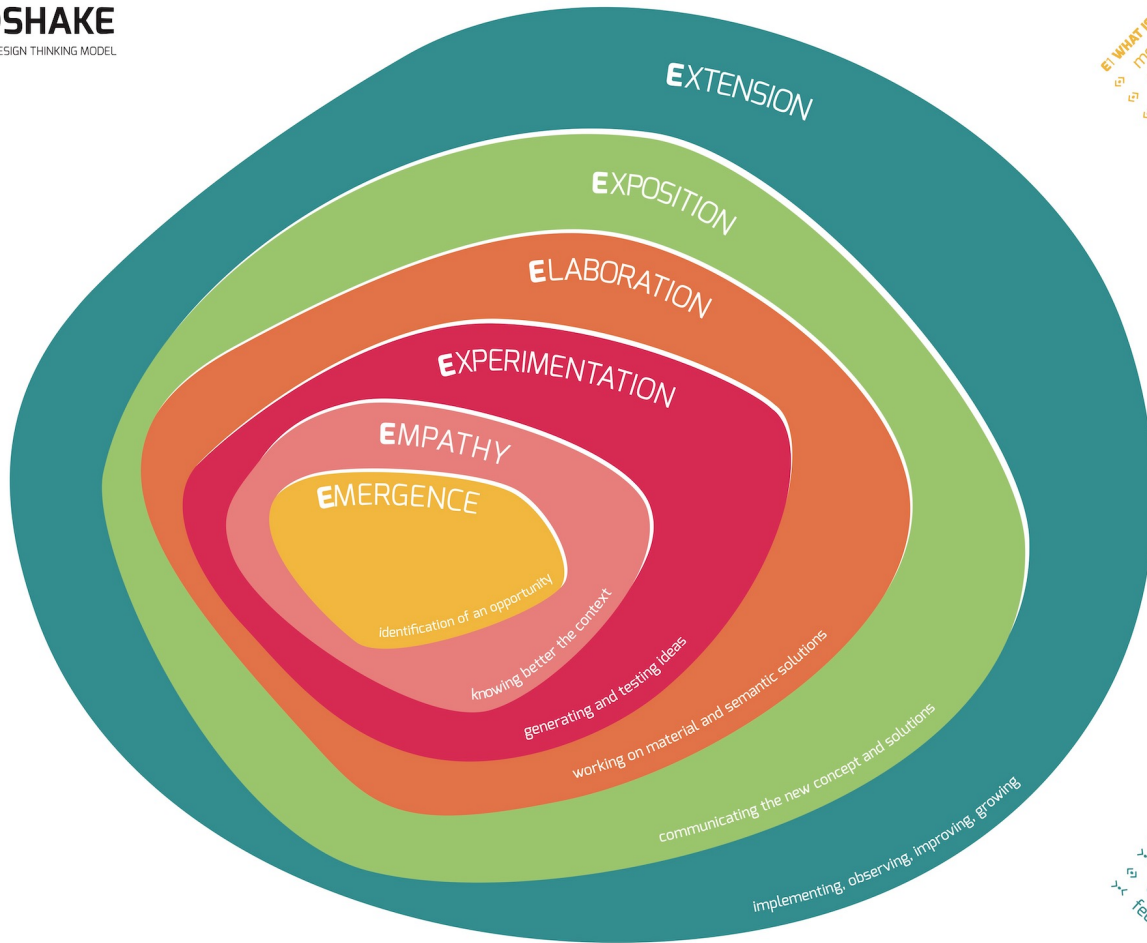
SHAKE
ESIGN THINKING MODEL

EXTENSION

EXPOSITION

ELABORATION

EXPERIMENTATION

EMPATHY

EMERGENCE

identification of an opportunity

knowing better the context

generating and testing ideas

working on material and semantic solutions

communicating the new concept and solutions

implementing, observing, improving, growing

E1 WHAT I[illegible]

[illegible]

fe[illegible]